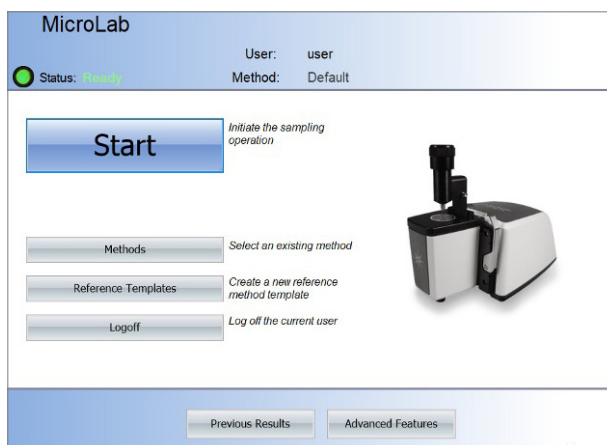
MicroLab

User: user

Status: Ready

Method: Default

Start

Initiate the sampling operation

Methods

Select an existing method

Reference Templates

Create a new reference method template

Logoff

Log off the current user

Previous Results

Advanced Features